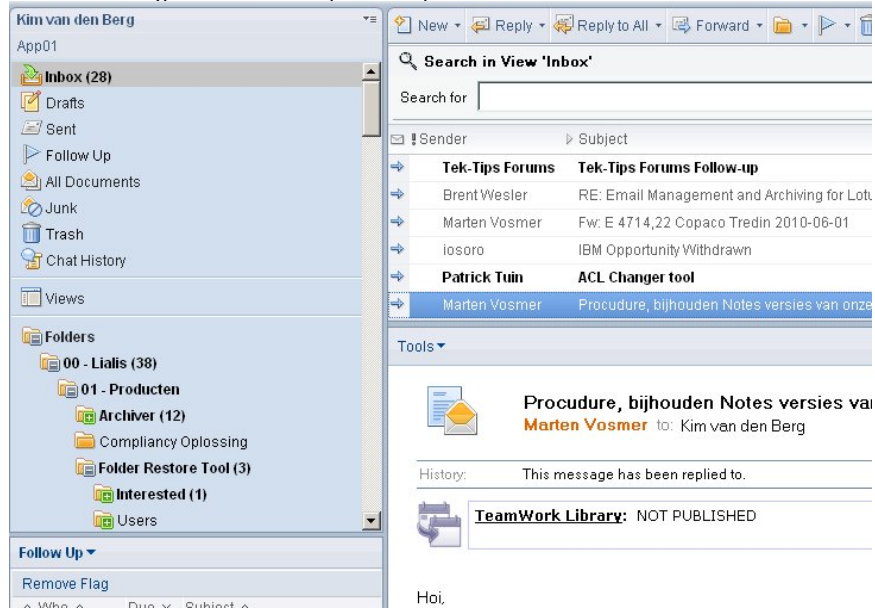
Kim van den Berg
App01
Inbox (28)
Drafts
Sent
Follow Up
All Documents
Junk
Trash
Chat History
Views
Folders
00 - Lialis (38)
01 - Producten
Archiver (12)
Compliancy Oplossing
Folder Restore Tool (3)
Interested (1)
Users
Follow Up
Remove Flag
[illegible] Who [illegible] Due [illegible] Subject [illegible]

New Reply Reply to All Forward

Search in View 'Inbox'
Search for

| Sender | Subject |
|---|---|
| Tek-Tips Forums | Tek-Tips Forums Follow-up |
| Brent Wesler | RE: Email Management and Archiving for Lotu |
| Marten Vosmer | Fw: E 4714,22 Copaco Tredin 2010-06-01 |
| iosoro | IBM Opportunity Withdrawn |
| Patrick Tuin | ACL Changer tool |
| Marten Vosmer | Procudure, bijhouden Notes versies van onze |

Tools

Procudure, bijhouden Notes versies var
Marten Vosmer to: Kim van den Berg

History: This message has been replied to.

TeamWork Library: NOT PUBLISHED

Hoi,